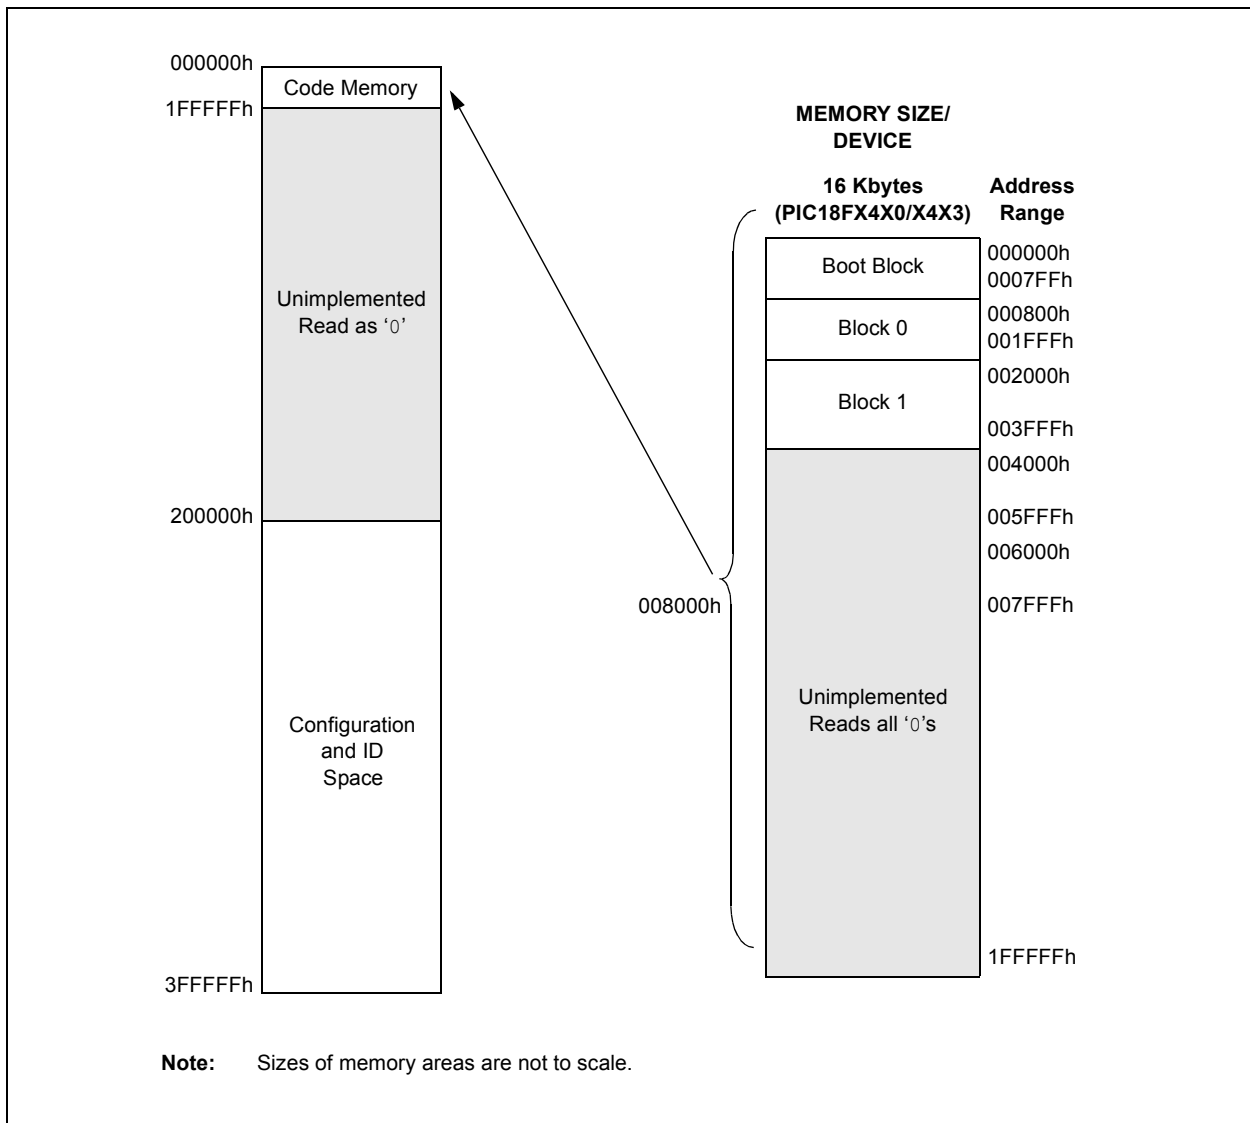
000000h
Code Memory
1FFFFFh
Unimplemented Read as ‘0’
200000h
Configuration and ID Space
3FFFFFh

MEMORY SIZE/ DEVICE
16 Kbytes (PIC18FX4X0/X4X3)
Address Range
Boot Block
000000h
0007FFh
Block 0
000800h
001FFFh
Block 1
002000h
003FFFh
004000h
005FFFh
006000h
008000h
007FFFh
Unimplemented Reads all ‘0’s
1FFFFFh

**Note:** Sizes of memory areas are not to scale.